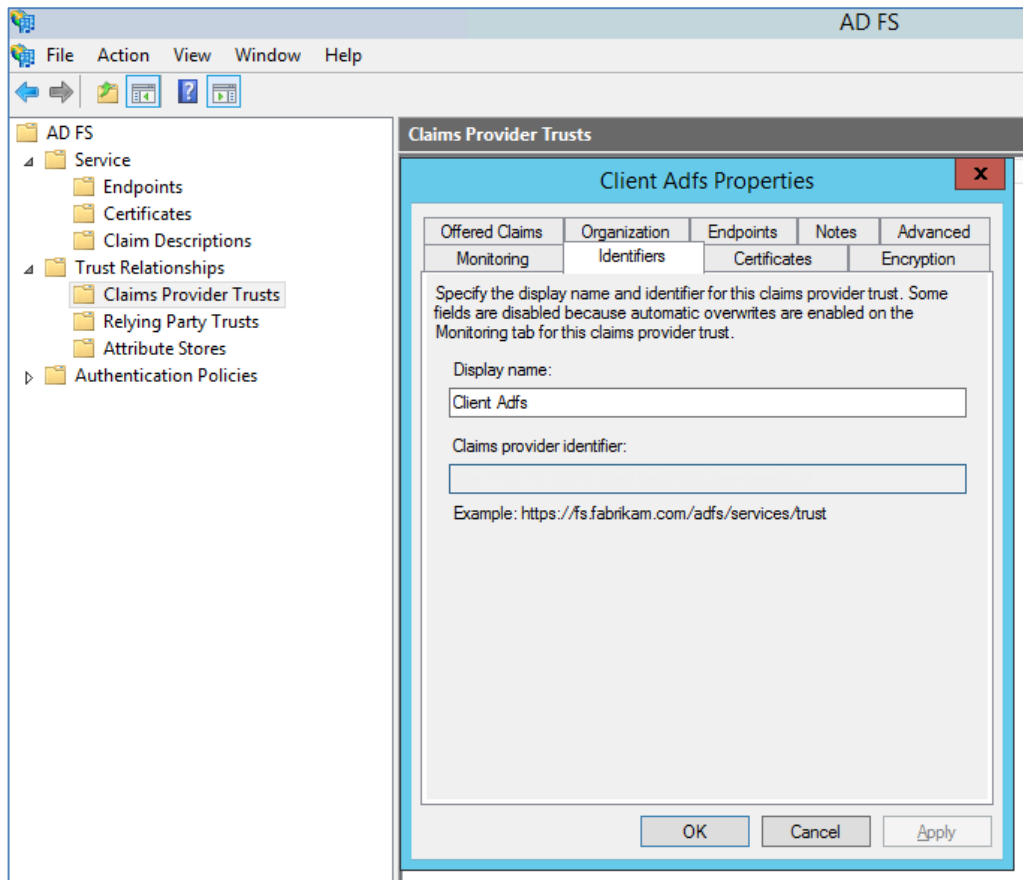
AD FS

File Action View Window Help

AD FS
Service
Endpoints
Certificates
Claim Descriptions
Trust Relationships
Claims Provider Trusts
Relying Party Trusts
Attribute Stores
Authentication Policies

Claims Provider Trusts

Client Adfs Properties

Offered Claims | Organization | Endpoints | Notes | Advanced
Monitoring | Identifiers | Certificates | Encryption

Specify the display name and identifier for this claims provider trust. Some fields are disabled because automatic overwrites are enabled on the Monitoring tab for this claims provider trust.

Display name:

Client Adfs

Claims provider identifier:

Example: https://fs.fabrikam.com/adfs/services/trust

OK Cancel Apply